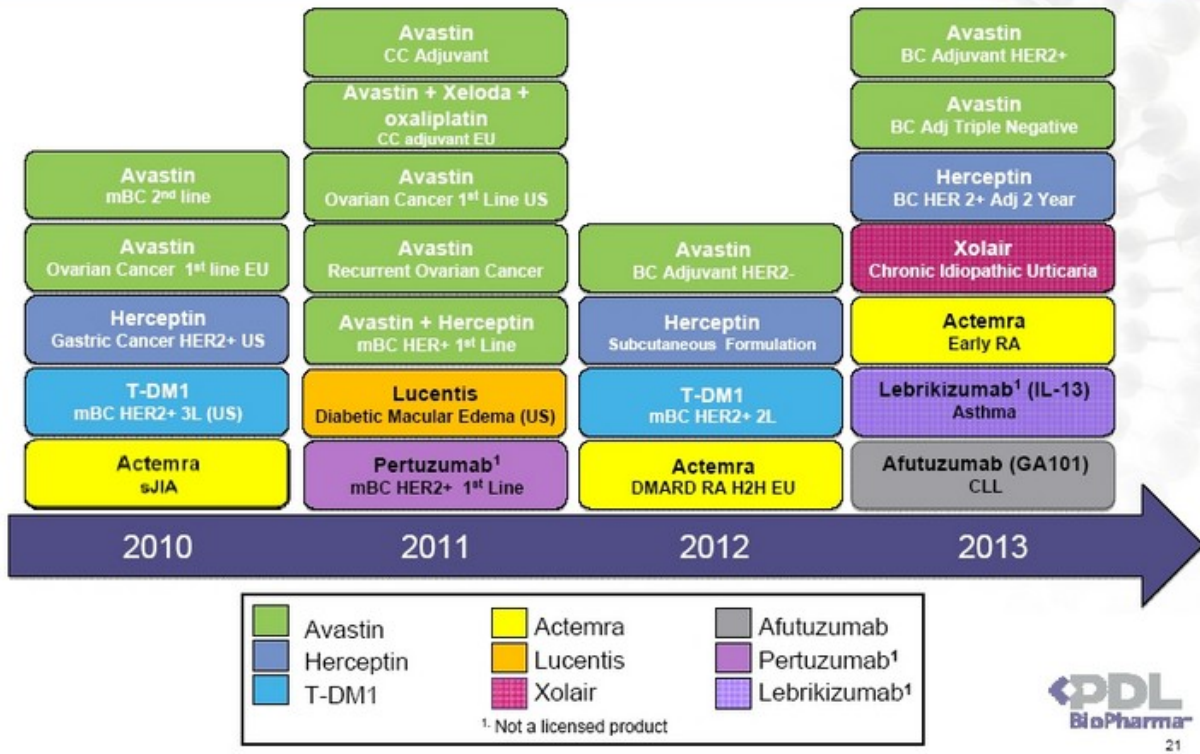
Avastin
mBC 2$^{nd}$ line

Avastin
Ovarian Cancer 1$^{st}$ line EU

Herceptin
Gastric Cancer HER2+ US

T-DM1
mBC HER2+ 3L (US)

Actemra
sJIA

2010

Avastin
CC Adjuvant

Avastin + Xeloda + oxaliplatin
CC adjuvant EU

Avastin
Ovarian Cancer 1$^{st}$ Line US

Avastin
Recurrent Ovarian Cancer

Avastin + Herceptin
mBC HER+ 1$^{st}$ Line

Lucentis
Diabetic Macular Edema (US)

Pertuzumab$^1$
mBC HER2+ 1$^{st}$ Line

2011

Avastin
BC Adjuvant HER2-

Herceptin
Subcutaneous Formulation

T-DM1
mBC HER2+ 2L

Actemra
DMARD RA H2H EU

2012

Avastin
BC Adjuvant HER2+

Avastin
BC Adj Triple Negative

Herceptin
BC HER 2+ Adj 2 Year

Xolair
Chronic Idiopathic Urticaria

Actemra
Early RA

Lebrikizumab$^1$ (IL-13)
Asthma

Afutuzumab (GA101)
CLL

2013

Avastin
Herceptin
T-DM1
Actemra
Lucentis
Xolair
Afutuzumab
Pertuzumab$^1$
Lebrikizumab$^1$
$^1$ Not a licensed product

PDL BioPharma
21